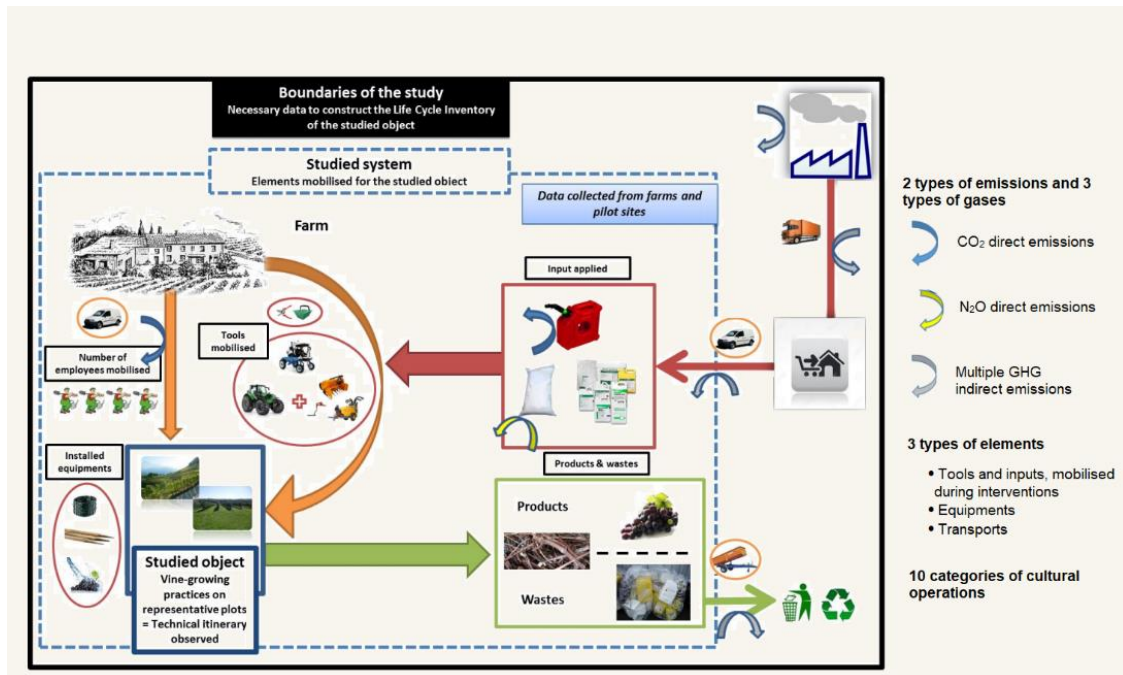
Boundaries of the study
Necessary data to construct the Life Cycle Inventory of the studied object

Studied system
Elements mobilised for the studied object

Data collected from farms and pilot sites

Farm

Input applied

Tools mobilised

Number of employees mobilised

Installed equipments

Products & wastes

Products

Wastes

Studied object
Vine-growing practices on representative plots = Technical itinerary observed

2 types of emissions and 3 types of gases

$CO_2$ direct emissions

$N_2O$ direct emissions

Multiple GHG indirect emissions

3 types of elements

• Tools and inputs, mobilised during interventions
• Equipments
• Transports

10 categories of cultural operations